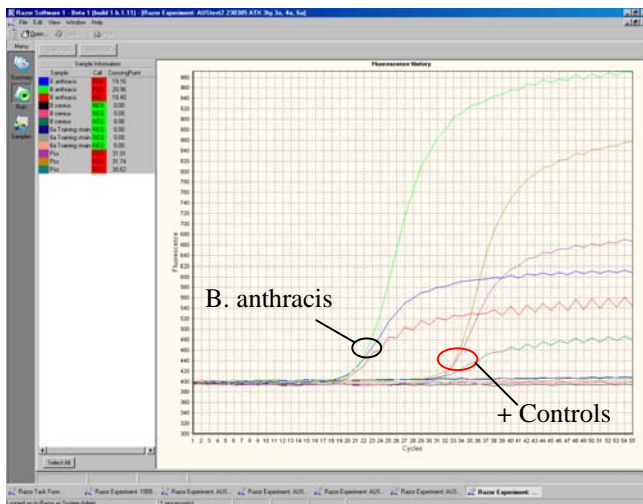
Razor Software 1 - Beta 1 (build 1.b.1.11) - [Razor Experiment: AUStest2 230305 ATX 3g 3a, 4a, 6a]

File Edit View Window Help

Open Save

Menu

Samples

Run

Sample Information

| Sample | Call | CrossingPoint |
|---|---|---|
| B. anthracis | POS | 19.16 |
| B. anthracis | POS | 20.96 |
| B. anthracis | POS | 19.40 |
| B. cereus | NEG | 0.00 |
| B. cereus | NEG | 0.00 |
| B. cereus | NEG | 0.00 |
| Ba Training strain | NEG | 0.00 |
| Ba Training strain | NEG | 0.00 |
| Ba Training strain | NEG | 0.00 |
| Pos | POS | 31.01 |
| Pos | POS | 31.74 |
| Pos | POS | 30.62 |

Select All

Fluorescence History

Fluorescence

880 860 840 820 800 780 760 740 720 700 680 660 640 620 600 580 560 540 520 500 480 460 440 420 400 380 360 340 320 300

B. anthracis

+ Controls

1 2 3 4 5 6 7 8 9 10 11 12 13 14 15 16 17 18 19 20 21 22 23 24 25 26 27 28 29 30 31 32 33 34 35 36 37 38 39 40 41 42 43 44 45 46 47 48 49 50

Cycles

Razor Task Form | Razor Experiment: 10ER... | Razor Experiment: AUS... | Razor Experiment: AUS... | Razor Experiment: AUS... | Razor Experiment: AUS... | Razor Experiment:...

Logged on to Razor as System Admin